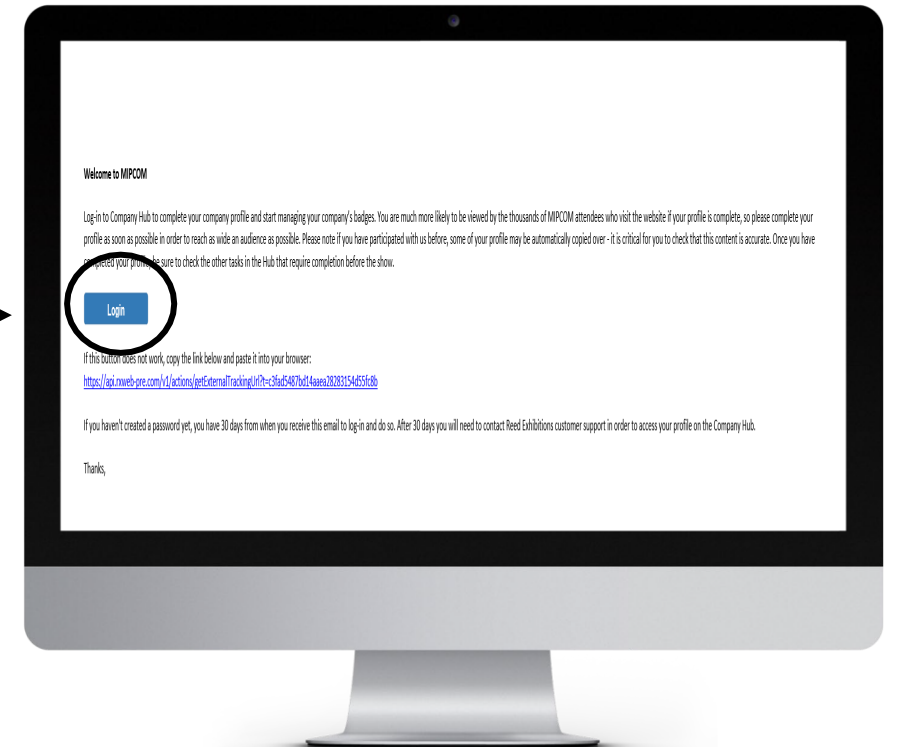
Welcome to MIPCOM

Log-in to Company Hub to complete your company profile and start managing your company's badges. You are much more likely to be viewed by the thousands of MIPCOM attendees who visit the website if your profile is complete, so please complete your profile as soon as possible in order to reach as wide an audience as possible. Please note if you have participated with us before, some of your profile may be automatically copied over - it is critical for you to check that this content is accurate. Once you have completed your profile, be sure to check the other tasks in the Hub that require completion before the show.

Login

If this button does not work, copy the link below and paste it into your browser:
https://api.rxweb-pre.com/v1/actions/getExternalTrackingUrl?t=c3fad5487bd14aaea28283154d55fc8b

If you haven't created a password yet, you have 30 days from when you receive this email to log-in and do so. After 30 days you will need to contact Reed Exhibitions customer support in order to access your profile on the Company Hub.

Thanks,